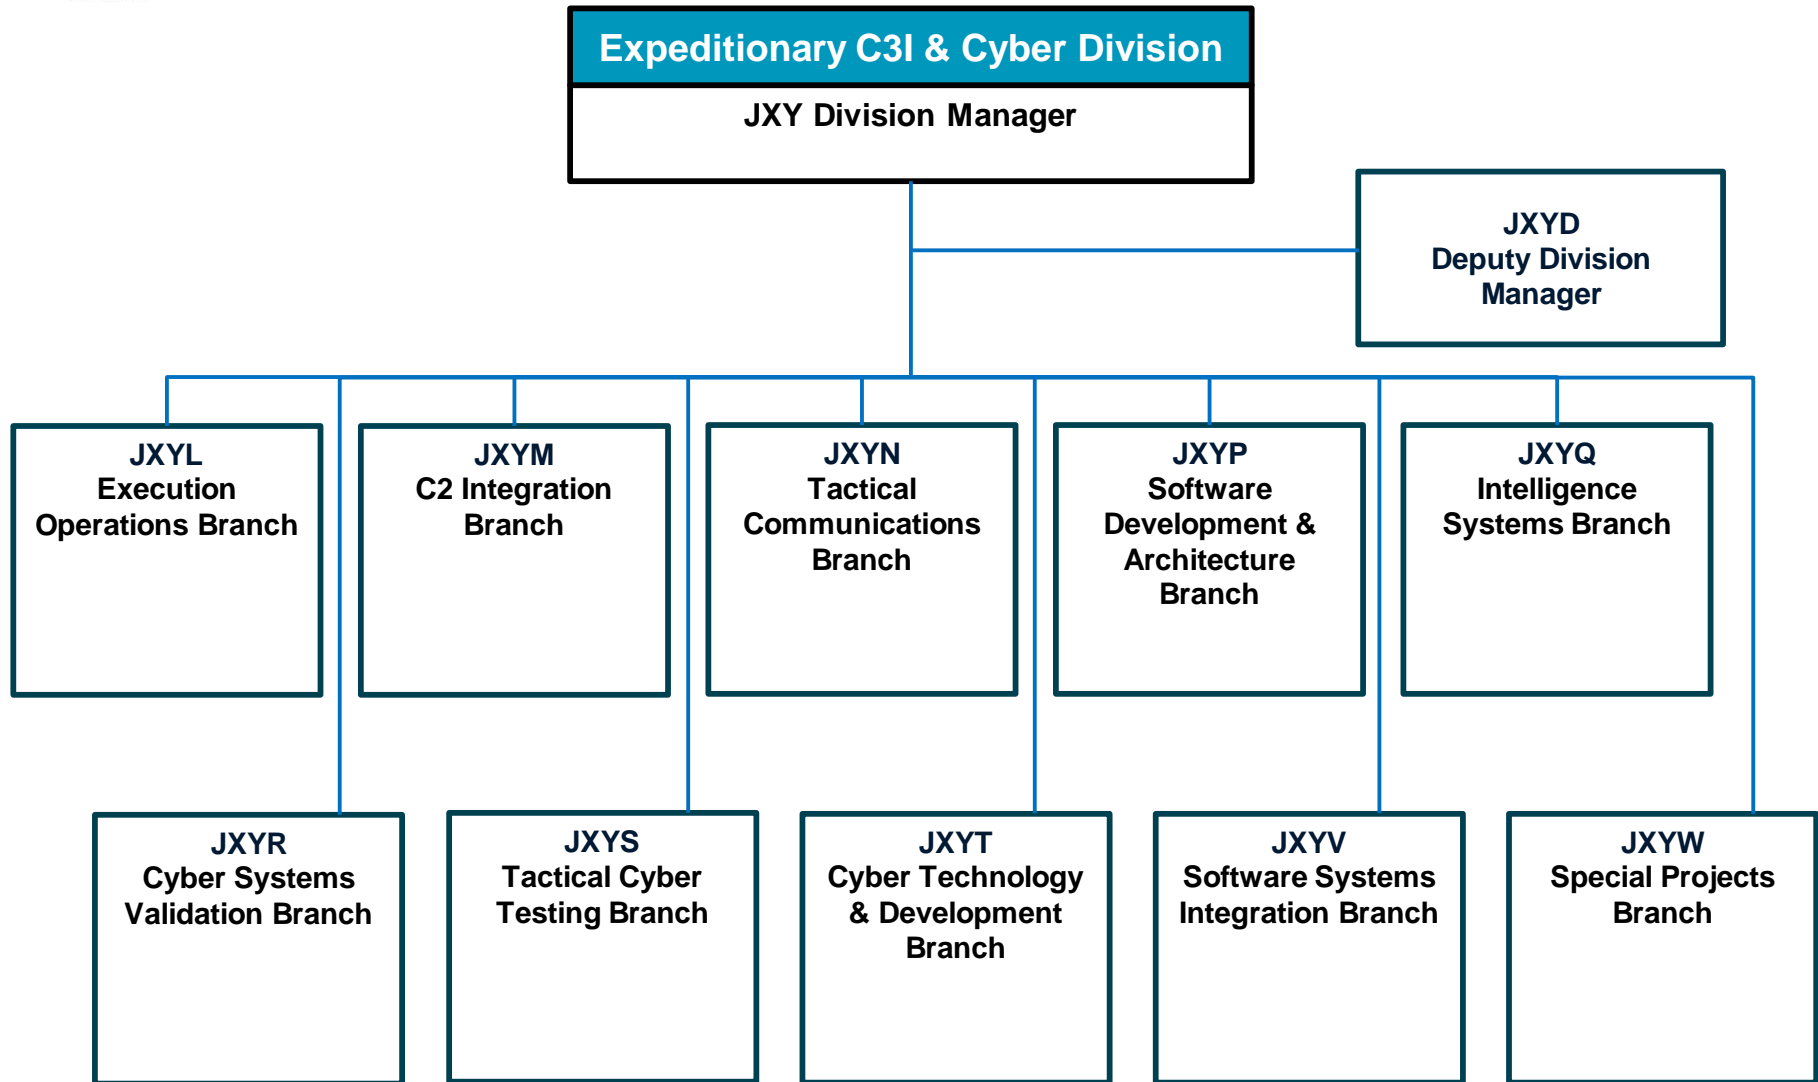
Expeditionary C3I & Cyber Division

JXY Division Manager

JXYD
Deputy Division Manager

JXYL
Execution Operations Branch

JXYM
C2 Integration Branch

JXYN
Tactical Communications Branch

JXYP
Software Development & Architecture Branch

JXYQ
Intelligence Systems Branch

JXYR
Cyber Systems Validation Branch

JXYS
Tactical Cyber Testing Branch

JXYT
Cyber Technology & Development Branch

JXYV
Software Systems Integration Branch

JXYW
Special Projects Branch